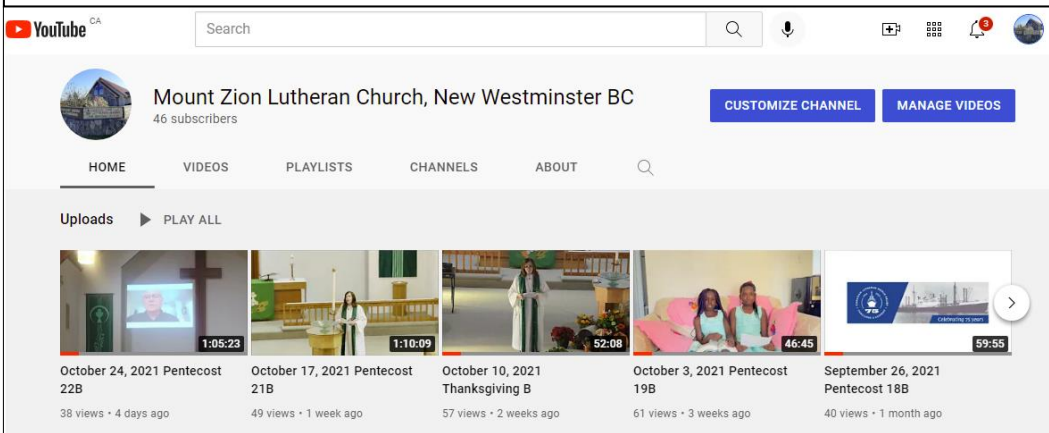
YouTube CA

Search

3

Mount Zion Lutheran Church, New Westminster BC
46 subscribers

CUSTOMIZE CHANNEL

MANAGE VIDEOS

HOME

VIDEOS

PLAYLISTS

CHANNELS

ABOUT

Uploads

PLAY ALL

1:05:23
October 24, 2021 Pentecost 22B
38 views • 4 days ago

1:10:09
October 17, 2021 Pentecost 21B
49 views • 1 week ago

52:08
October 10, 2021 Thanksgiving B
57 views • 2 weeks ago

46:45
October 3, 2021 Pentecost 19B
61 views • 3 weeks ago

75
Celebrating 75 years
59:55
September 26, 2021 Pentecost 18B
40 views • 1 month ago